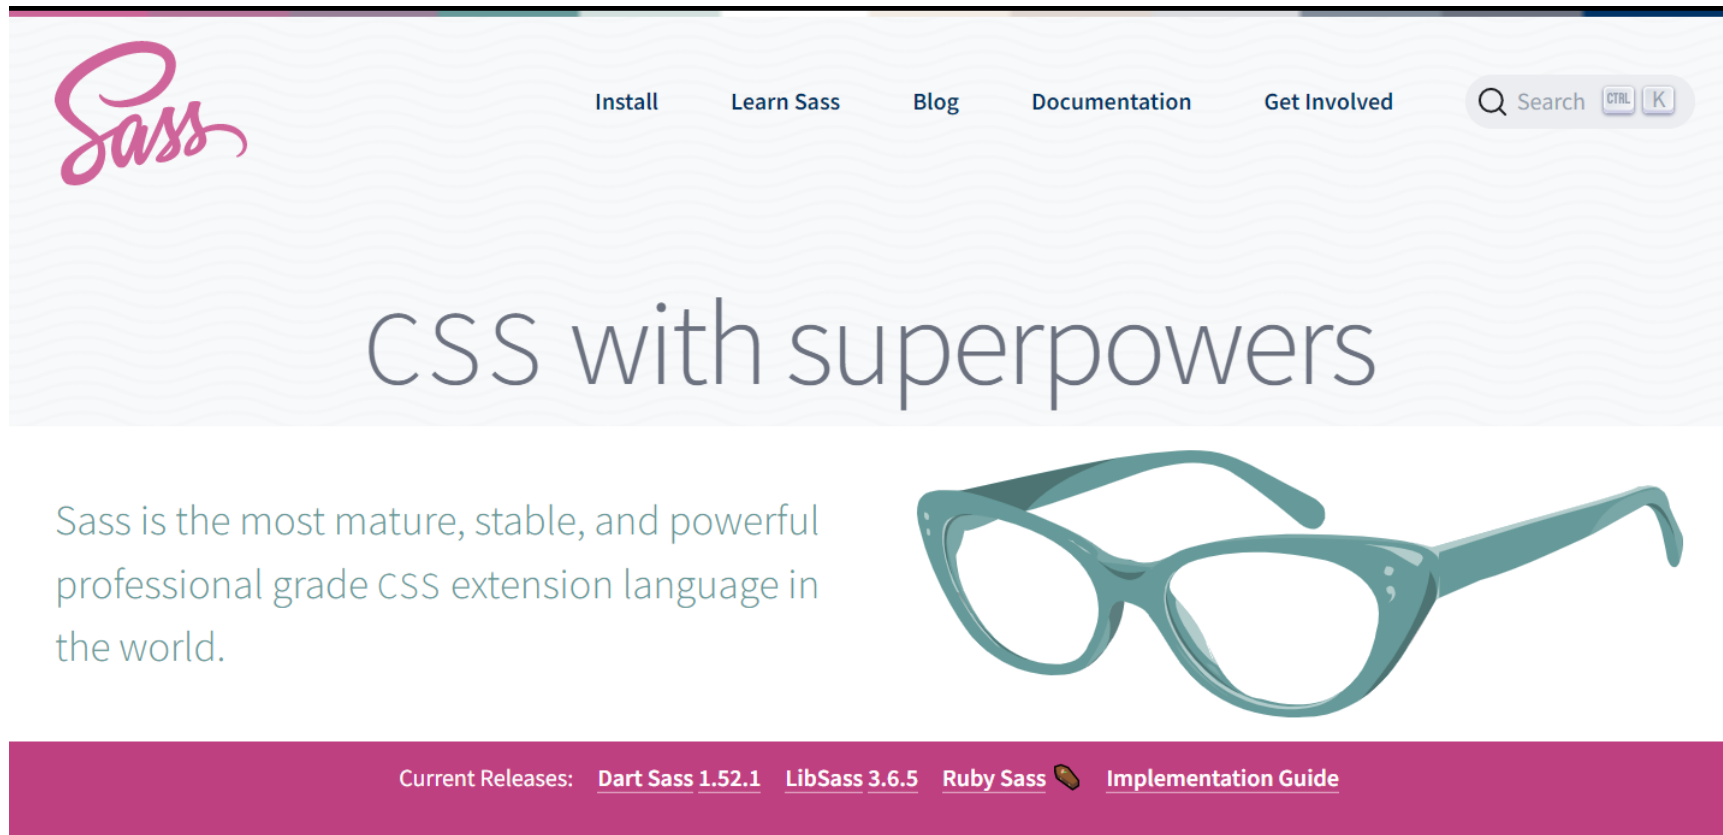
Sass

Install Learn Sass Blog Documentation Get Involved

Search CTRL K

CSS with superpowers

Sass is the most mature, stable, and powerful professional grade CSS extension language in the world.

Current Releases: Dart Sass 1.52.1 LibSass 3.6.5 Ruby Sass Implementation Guide